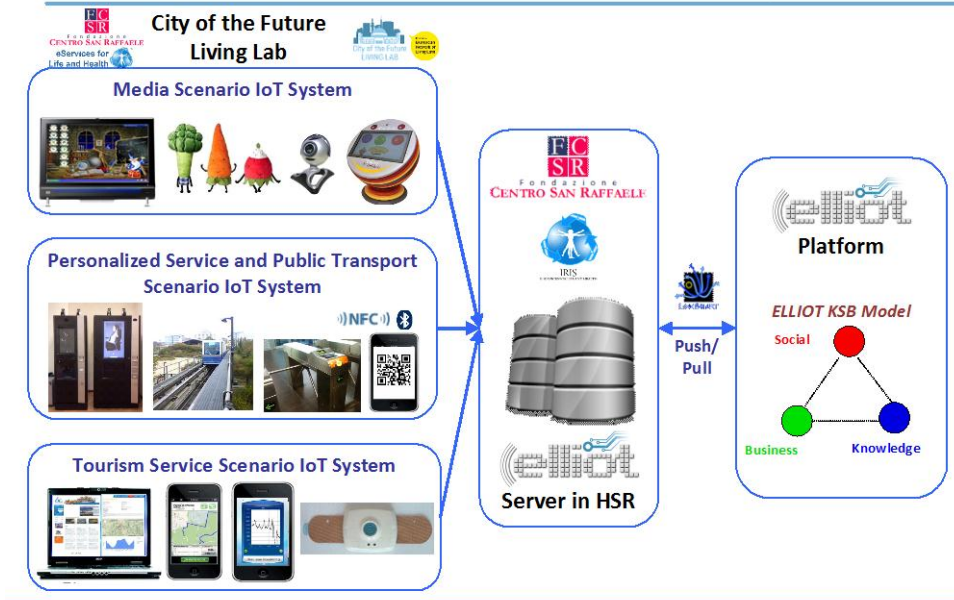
FCSR Fondazione CENTRO SAN RAFFAELE eServices for Life and Health

City of the Future Living Lab

City of the Future LIVING LAB

Media Scenario IoT System

Personalized Service and Public Transport Scenario IoT System

NFC

Tourism Service Scenario IoT System

FCSR Fondazione CENTRO SAN RAFFAELE

IRIS

elliot

Server in HSR

Push/ Pull

elliot

Platform

ELLIOT KSB Model

Social

Business

Knowledge